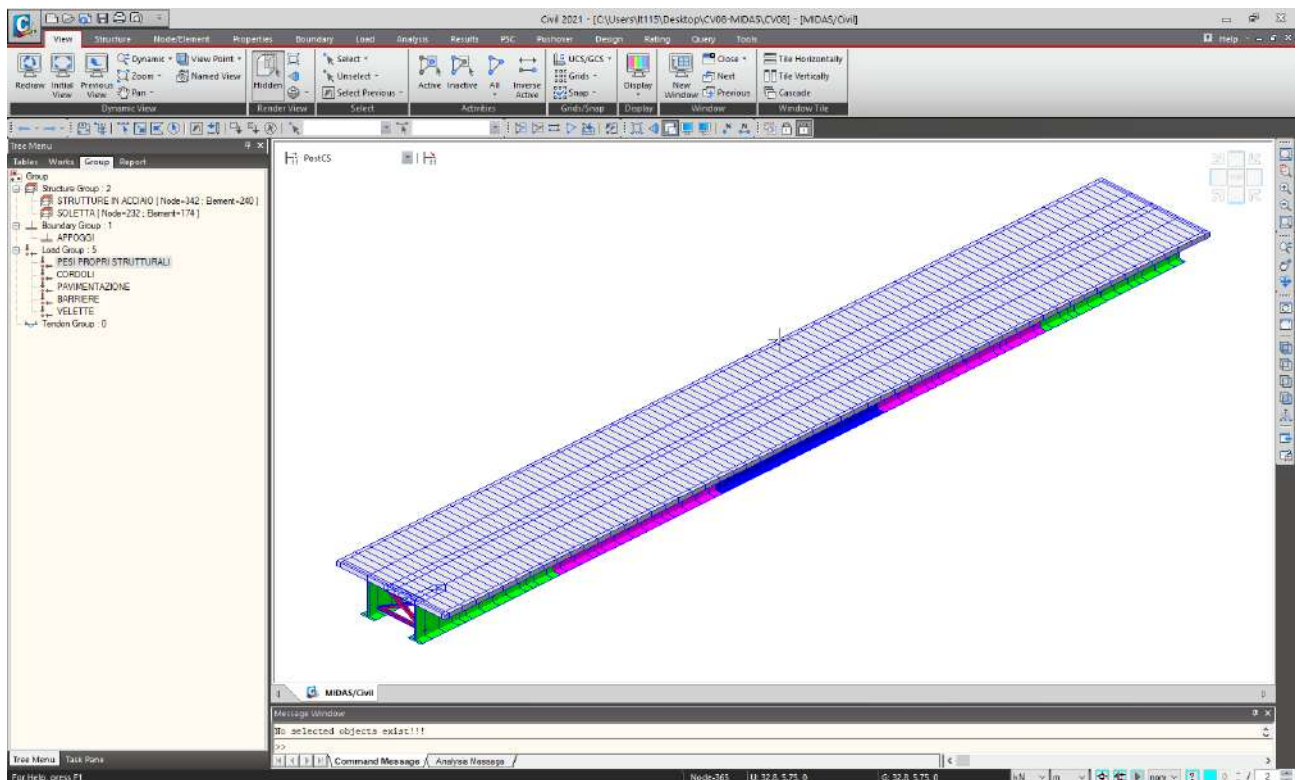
Civil 2021 - [C:\Users\lt115\Desktop\CV08-MIDAS\CV08] - [MIDAS/Civil]

View Structure Node/Element Properties Boundary Load Analysis Results PSC Pushover Design Rating Query Tools

Help

Redraw Initial View Previous View Dynamic View Point Zoom Named View Pan Dynamic View

Hidden Render View

Select Unselect Select Previous Select

Active Inactive All Inverse Active Activities

UCS/GCS Grids Snap Grids/Snap

Display Display

New Window Close Next Previous Window

Tile Horizontally Tile Vertically Cascade Window Tile

Tree Menu

Tables Works Group Report

Group
Structure Group : 2
STRUTTURE IN ACCIAIO [ Node=342 ; Element=240 ]
SOLETTA [ Node=232 ; Element=174 ]
Boundary Group : 1
APPOGGI
Load Group : 5
PESI PROPRI STRUTTURALI
CORDOLI
PAVIMENTAZIONE
BARRIERE
VELETTE
Tendon Group : 0

PostCS

MIDAS/Civil

Message Window

No selected objects exist!!!

Command Message Analysis Message

Tree Menu Task Pane

For Help, press F1

Node-365 U: 32.8, 5.75, 0 G: 32.8, 5.75, 0 kN m none 2